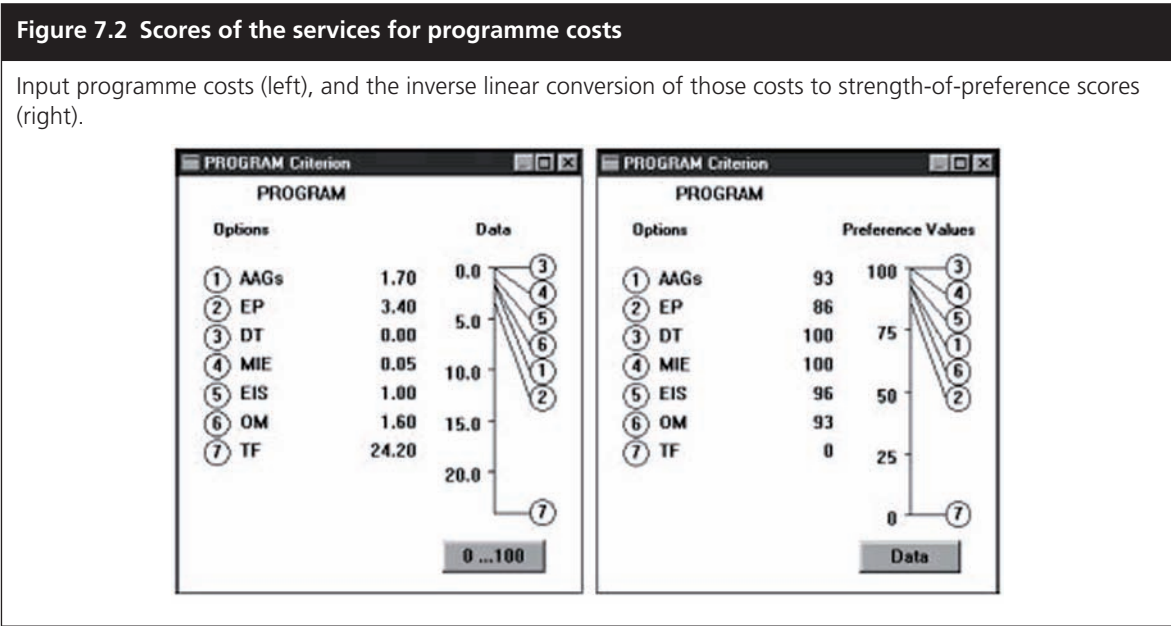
**Figure 7.2 Scores of the services for programme costs**

Input programme costs (left), and the inverse linear conversion of those costs to strength-of-preference scores (right).

PROGRAM Criterion

PROGRAM

Options

Data

| | Options | Data |
|---|---|---|
| 1 | AAGs | 1.70 |
| 2 | EP | 3.40 |
| 3 | DT | 0.00 |
| 4 | MIE | 0.05 |
| 5 | EIS | 1.00 |
| 6 | OM | 1.60 |
| 7 | TF | 24.20 |

0.0, 5.0, 10.0, 15.0, 20.0

3, 4, 5, 6, 1, 2, 7

0 ...100

PROGRAM Criterion

PROGRAM

Options

Preference Values

| | Options | Preference Values |
|---|---|---|
| 1 | AAGs | 93 |
| 2 | EP | 86 |
| 3 | DT | 100 |
| 4 | MIE | 100 |
| 5 | EIS | 96 |
| 6 | OM | 93 |
| 7 | TF | 0 |

100, 75, 50, 25, 0

3, 4, 5, 1, 6, 2, 7

Data